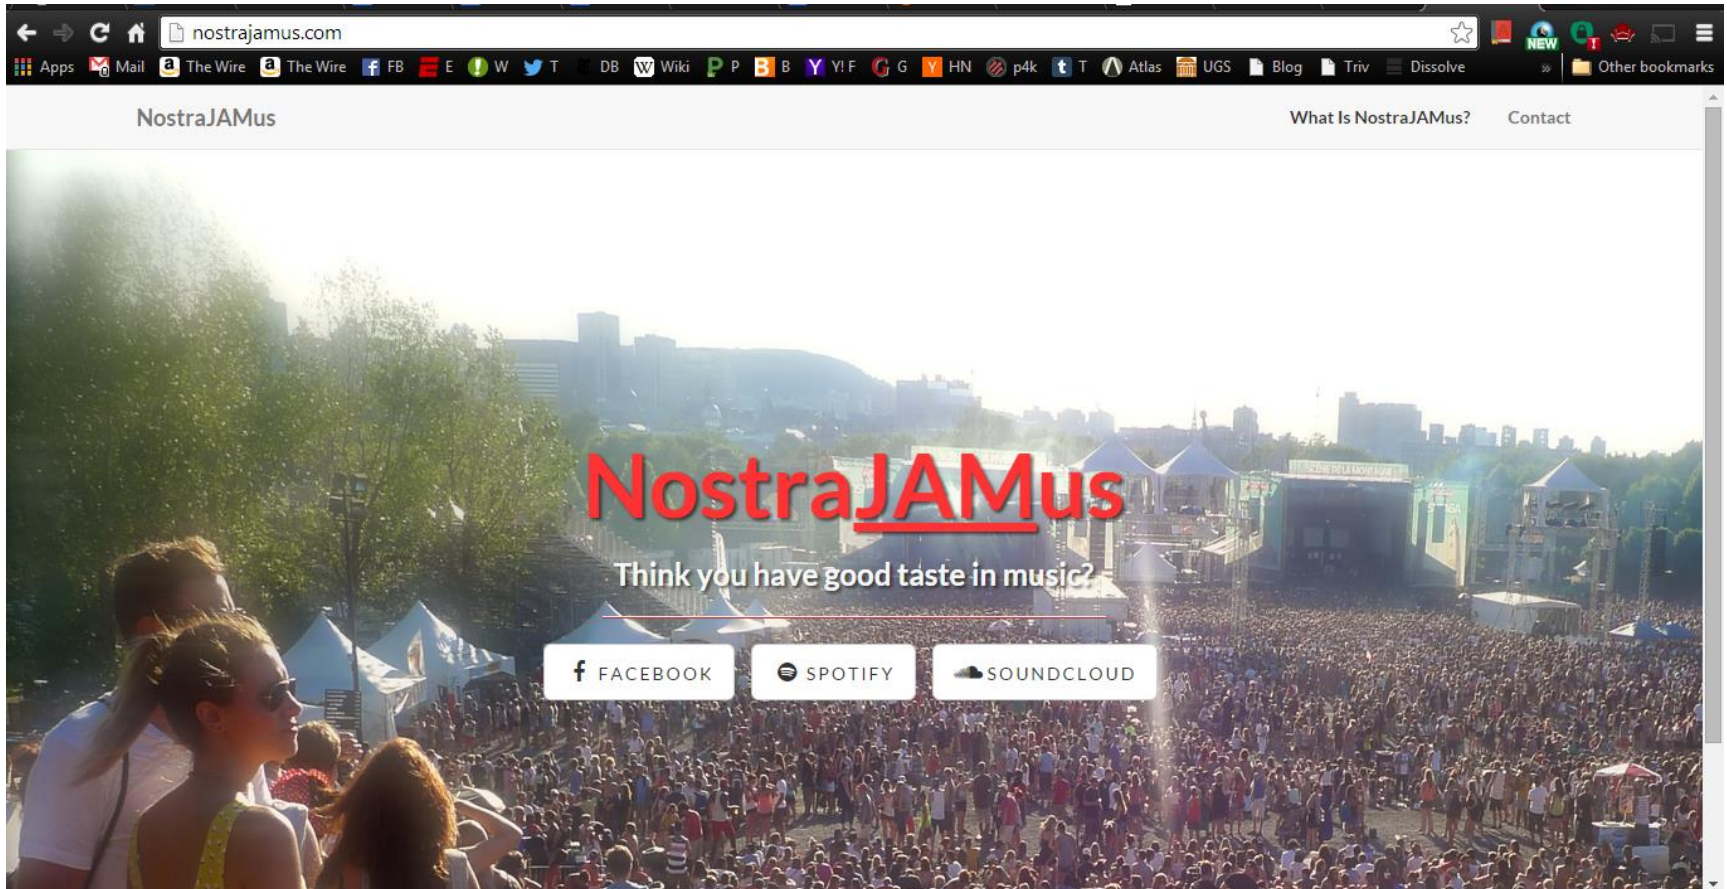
nostrajamus.com

Apps Mail The Wire The Wire FB E W T DB Wiki P B Y! F G HN p4k T Atlas UGS Blog Triv Dissolve » Other bookmarks

NostraJAMus

What Is NostraJAMus? Contact

NostraJAMus

Think you have good taste in music?

FACEBOOK SPOTIFY SOUNDCLOUD